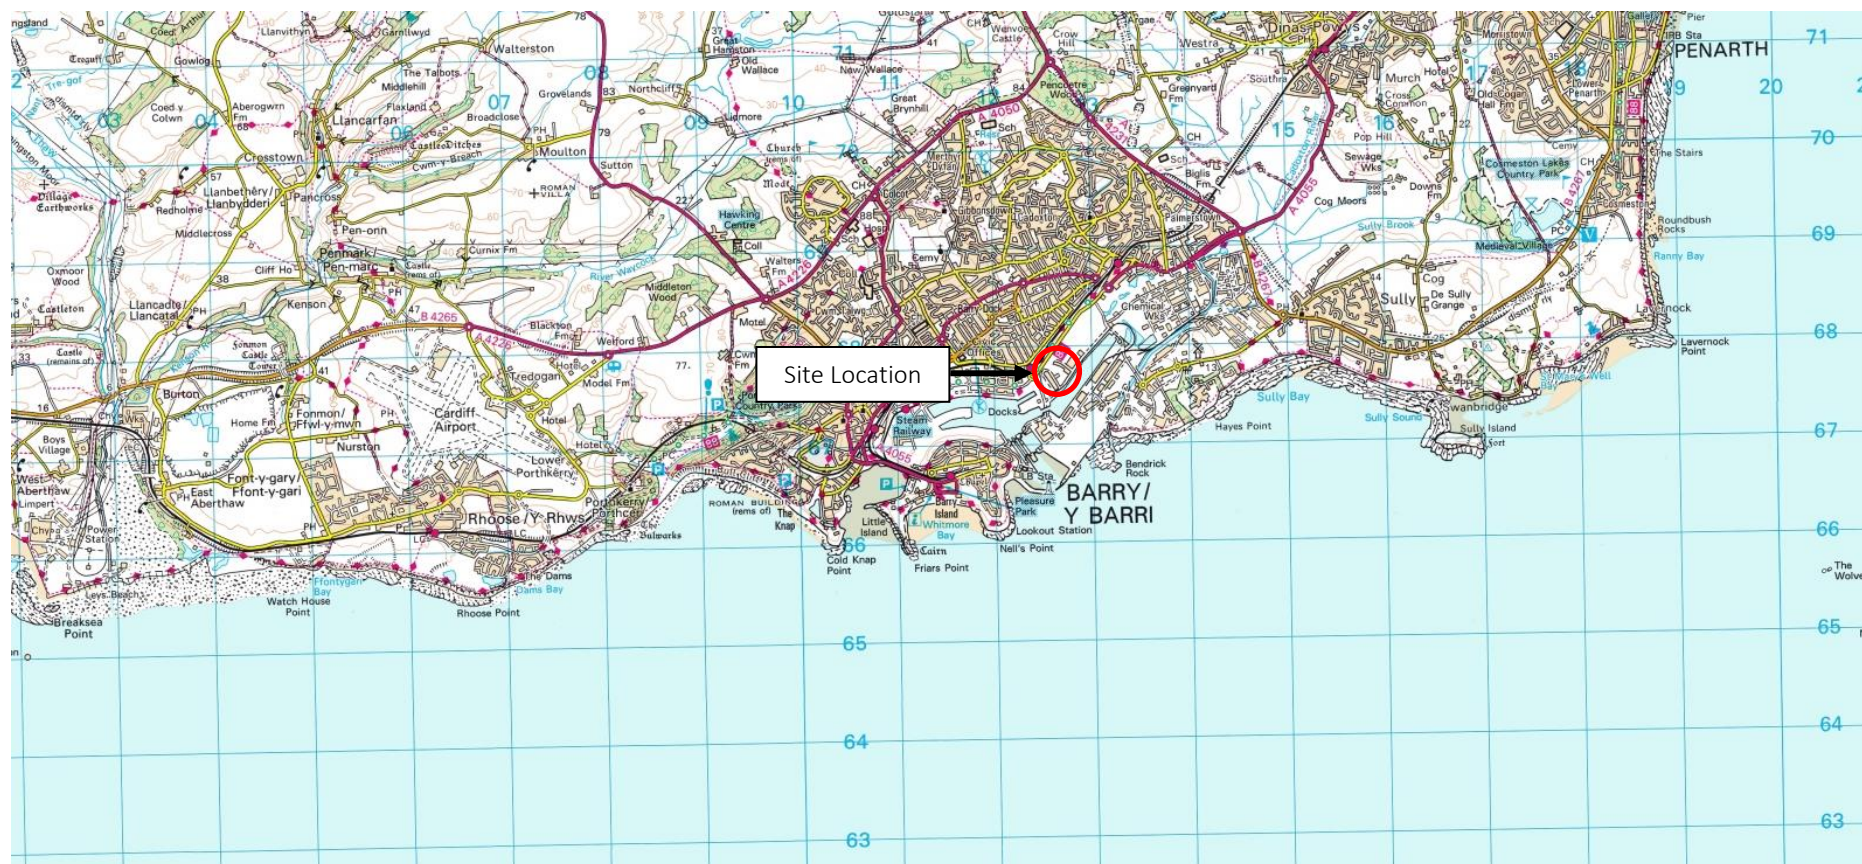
Site Location

PENARTH
BARRY / Y BARRI
Dinas Powys
Llancarfan
Walterston
Groveslands
Northcliff
Moulton
Sutton
Pen-onn
Penmark / Pen-marc
Kenson
Burton
Fonmon / Ffwl-y-mwn
Cardiff Airport
Nurston
Font-y-gary / Ffont-y-gari
East Aberthaw
West Aberthaw
Rhoose / Y Rhws
Porthkerry
Lower Porthkerry
Bulwarks
The Dams
Dams Bay
Rhoose Point
Watch House Point
Leys Beach
Breaksea Point
Boys Village
Tredogan
Model Fm
Welford
Blackton
Middleton Wood
Hawking Centre
Coll
Walters Fm
Motel
Cwm
Docks
Steam Railway
Barry Island
Whitmore Bay
Pleasure Park
Lookout Station
Nell's Point
Friars Point
Little Island
Cold Knap Point
The Knap
Chemical Wks
Palmerstown
Cog Moors
Sully
Sully Bay
Sully Sound
Sully Island
Hayes Point
Bendrick Rock
Swanbridge
Lavernock
Lavernock Point
Ranny Bay
Roundbush Rocks
Medieval Village
Cosmeston Lakes Country Park
Cosmeston
The Stairs
Murch
Cross Common
Sully Brook
Sewage Wks
Biglis Fm
Sch
Merthyr Dyfan
Gibbonsdown
Cadoxton
Cemy
Greenyard Fm
Great Brynhill
Church
New Wallace
Old Wallace
Great Hamston
Llanbethery / Llanbydderi
Middlecross
Crosstown
Pancross
Castle Ditches
Dillage Earthworks
Redholme
Oxmoor Wood
Castleton
Llancadle / Llancatal
Fonmon Castle
Aberogwrn Fm
Coed y Colwn
Gowlog
Tregaff
Middlehill
The Talbots
Flaxland
Broadclose
Llanvithyn
Garnllwyd
Curnix Fm
Cliff Ho
River Waycock
Home Fm
Hotel
Power Station
Limpert
Ffontygari Bay
Castle (remains of)
ROMAN VILLA
ROMAN BUILDING (rems of)
A 4226
B 4265
A 4050
A 4055
B 4267
A 4231
Pier
The Wolves
02 03 04 05 06 07 08 09 10 11 12 13 14 15 16 17 18 19 20
71
70
69
68
67
66
65
64
63